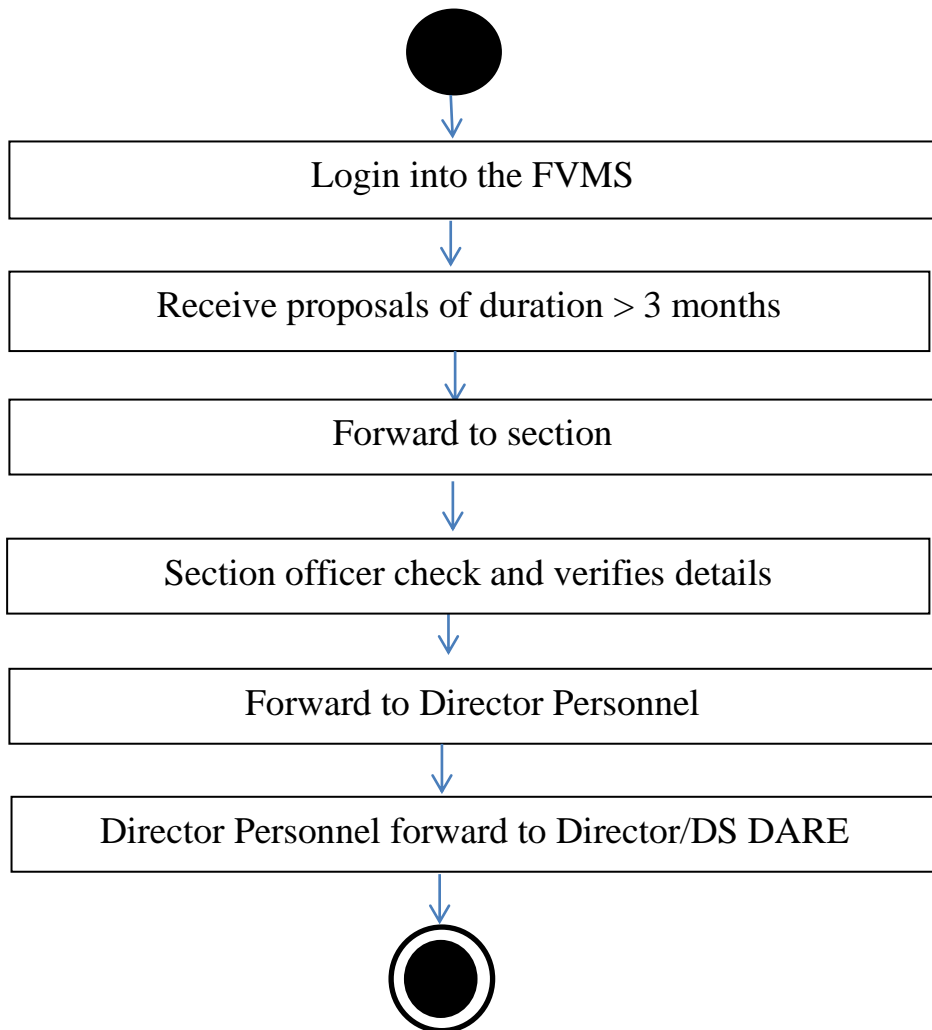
Login into the FVMS

Receive proposals of duration > 3 months

Forward to section

Section officer check and verifies details

Forward to Director Personnel

Director Personnel forward to Director/DS DARE